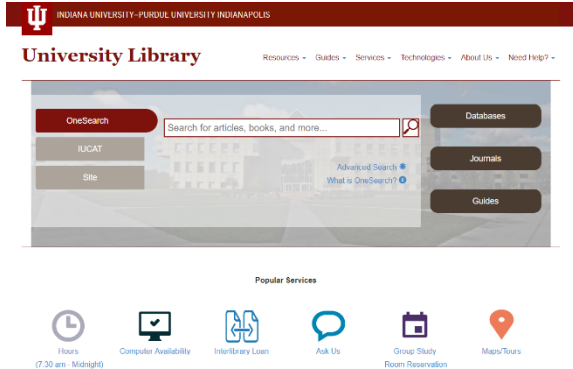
INDIANA UNIVERSITY–PURDUE UNIVERSITY INDIANAPOLIS

University Library

Resources ▾ Guides ▾ Services ▾ Technologies ▾ About Us ▾ Need Help? ▾

OneSearch
IUCAT
Site

Search for articles, books, and more...

Advanced Search
What is OneSearch?

Databases
Journals
Guides

Popular Services

Hours (7:30 am - Midnight)
Computer Availability
Interlibrary Loan
Ask Us
Group Study Room Reservation
Maps/Tours